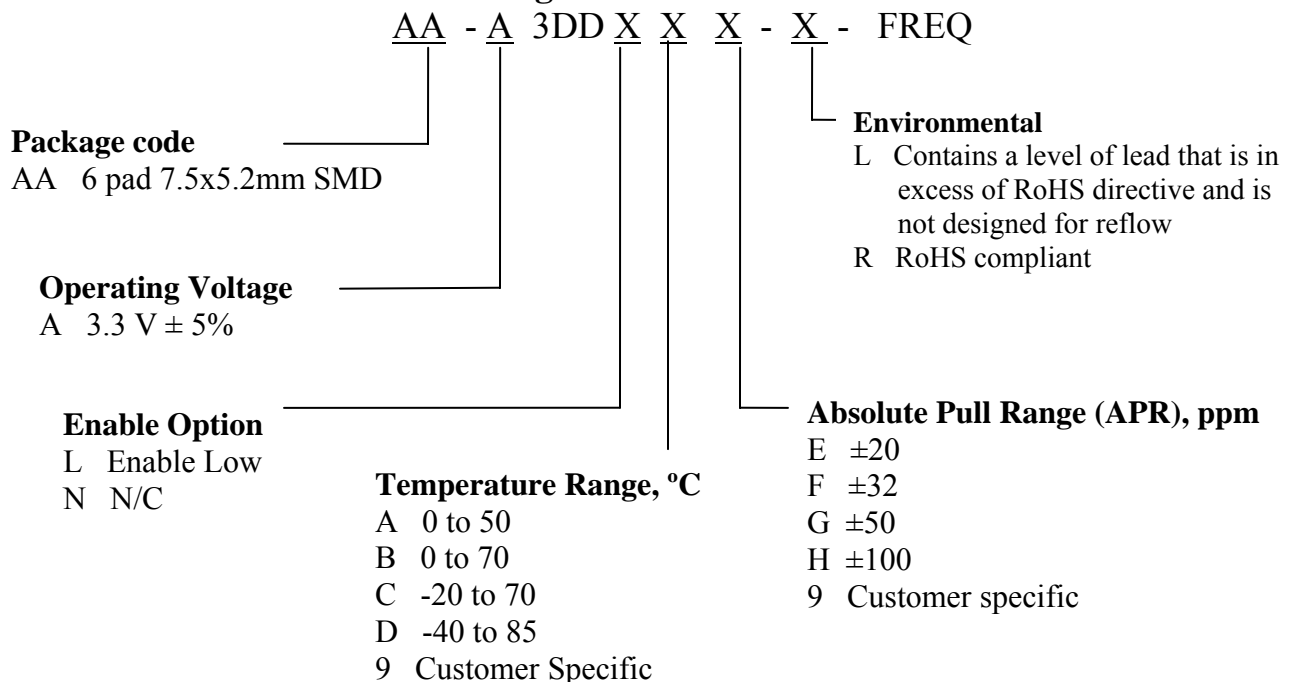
AA - A 3DD X X X - X - FREQ

**Package code**
AA 6 pad 7.5x5.2mm SMD

**Environmental**
L Contains a level of lead that is in excess of RoHS directive and is not designed for reflow
R RoHS compliant

**Operating Voltage**
A 3.3 V ± 5%

**Enable Option**
L Enable Low
N N/C

**Temperature Range, ºC**
A 0 to 50
B 0 to 70
C -20 to 70
D -40 to 85
9 Customer Specific

**Absolute Pull Range (APR), ppm**
E ±20
F ±32
G ±50
H ±100
9 Customer specific